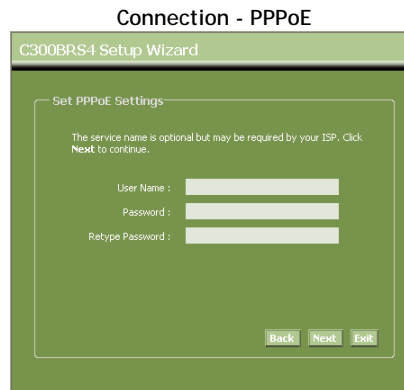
Connection - PPPoE

C300BRS4 Setup Wizard

Set PPPoE Settings

The service name is optional but may be required by your ISP. Click **Next** to continue.

User Name :

Password :

Retype Password :

Back Next Exit